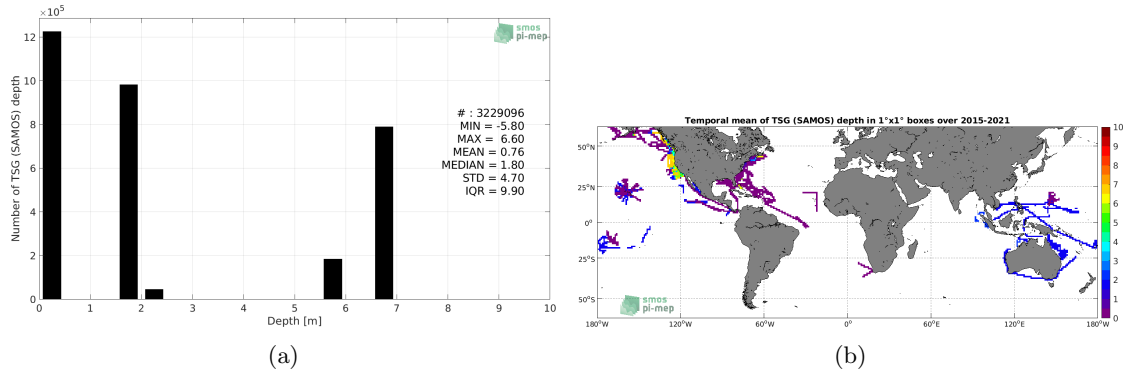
$\times10^5$

12

10

8

6

4

2

0

Number of TSG (SAMOS) depth

0 1 2 3 4 5 6 7 8 9 10

Depth [m]

smos pi-mep

# : 3229096
MIN = -5.80
MAX = 6.60
MEAN = 0.76
MEDIAN = 1.80
STD = 4.70
IQR = 9.90

(a)

Temporal mean of TSG (SAMOS) depth in 1°x1° boxes over 2015-2021

50°N

25°N

0°

25°S

50°S

180°W 120°W 60°W 0° 60°E 120°E 180°W

smos pi-mep

10 9 8 7 6 5 4 3 2 1 0

(b)